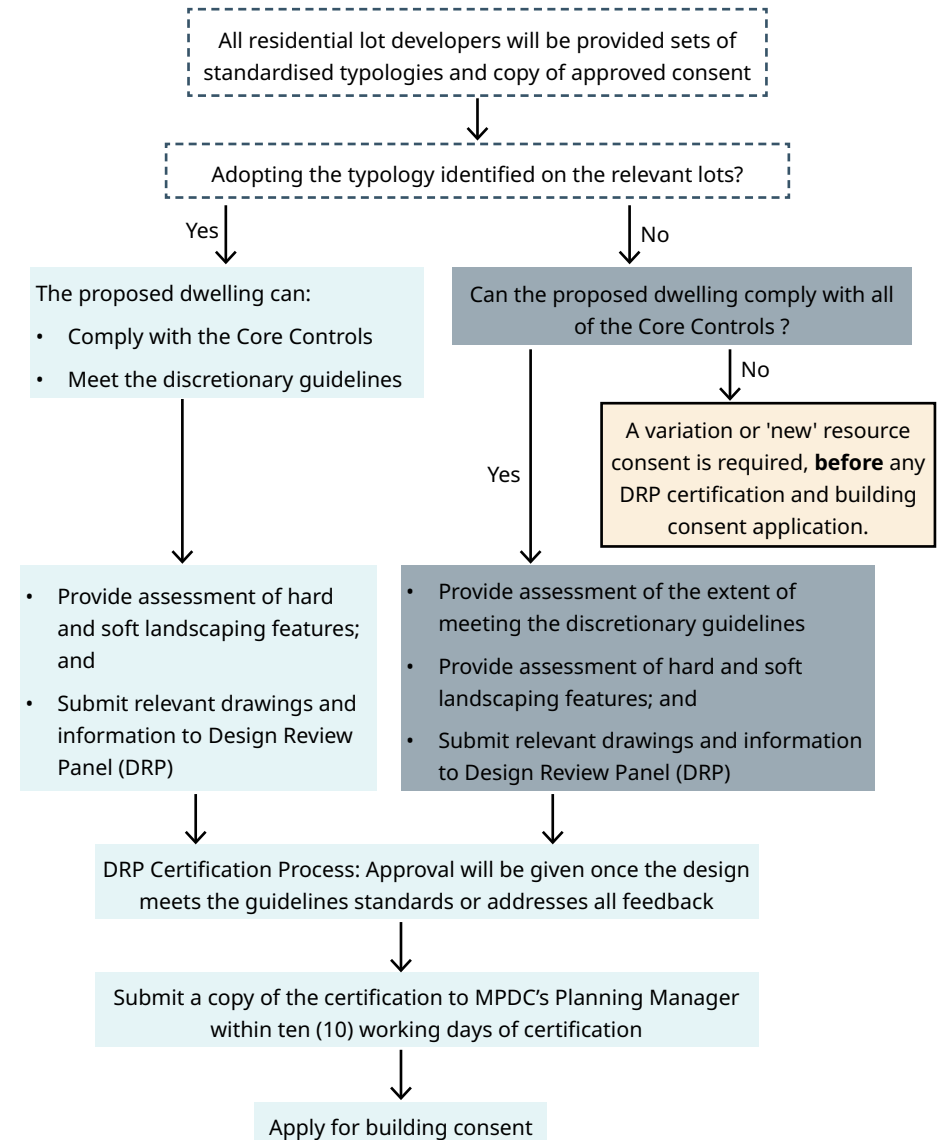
All residential lot developers will be provided sets of standardised typologies and copy of approved consent

Adopting the typology identified on the relevant lots?

Yes

No

The proposed dwelling can:

• Comply with the Core Controls
• Meet the discretionary guidelines

Can the proposed dwelling comply with all of the Core Controls ?

No

A variation or 'new' resource consent is required, **before** any DRP certification and building consent application.

Yes

• Provide assessment of hard and soft landscaping features; and
• Submit relevant drawings and information to Design Review Panel (DRP)

• Provide assessment of the extent of meeting the discretionary guidelines
• Provide assessment of hard and soft landscaping features; and
• Submit relevant drawings and information to Design Review Panel (DRP)

DRP Certification Process: Approval will be given once the design meets the guidelines standards or addresses all feedback

Submit a copy of the certification to MPDC's Planning Manager within ten (10) working days of certification

Apply for building consent